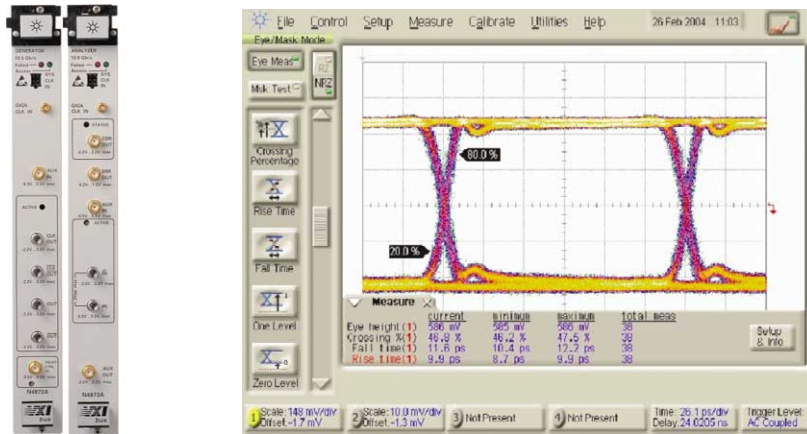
GENERATOR
ANALYZER
N4872A
N4873A
VXI

File Control Setup Measure Calibrate Utilities Help 26 Feb 2004 11:03
Eye/Mask Mode
Eye Meas
Msk Test
NRZ
Crossing Percentage
Rise Time
Fall Time
One Level
Zero Level
80.0 %
20.0 %
Measure

| | current | minimum | maximum | total meas |
|---|---|---|---|---|
| Eye height(1) | 586 mV | 585 mV | 586 mV | 38 |
| Crossing %(1) | 46.9 % | 46.2 % | 47.5 % | 38 |
| Fall time(1) | 11.6 ps | 10.4 ps | 12.2 ps | 38 |
| Rise time(1) | 9.9 ps | 8.7 ps | 9.9 ps | 38 |

Setup & Info
1 Scale: 148 mV/div Offset: -1.7 mV
2 Scale: 10.0 mV/div Offset: -1.3 mV
3 Not Present
4 Not Present
Time: 26.1 ps/div Delay: 24.0205 ns
Trigger Level AC Coupled